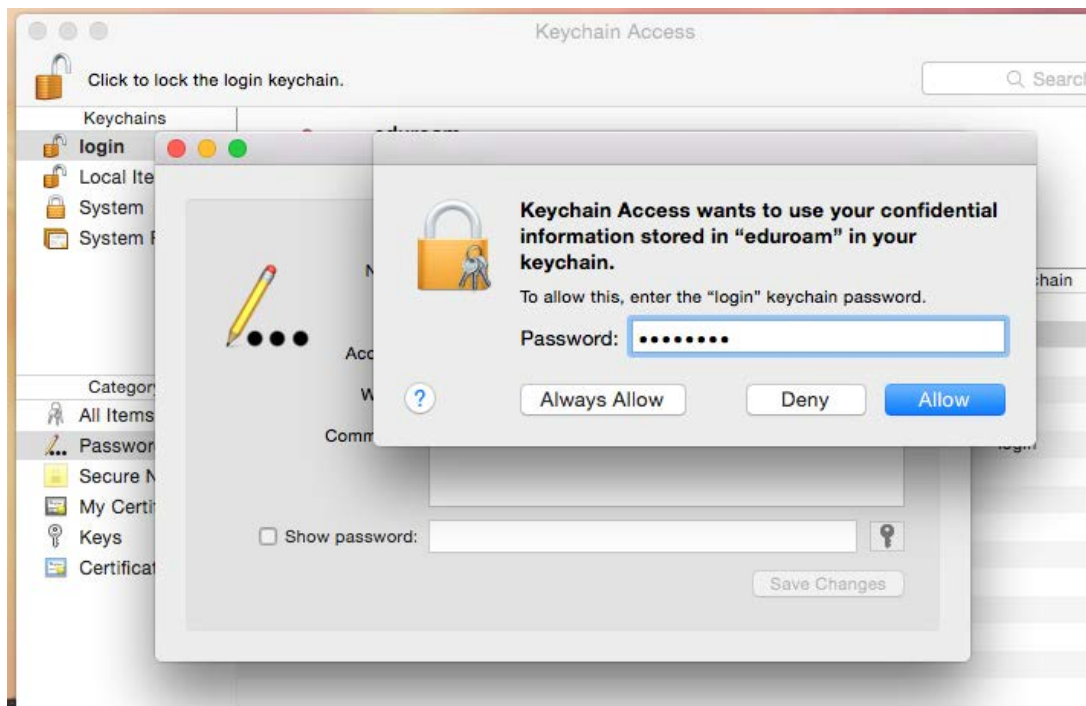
Keychain Access

Click to lock the login keychain.

Search

Keychains
login
Local Ite
System
System F

Category
All Items
Passwor
Secure N
My Certi
Keys
Certificat

N
Acc
W
Comm

Show password:

Save Changes

hain

Keychain Access wants to use your confidential information stored in "eduroam" in your keychain.

To allow this, enter the "login" keychain password.

Password: ••••••••

?

Always Allow

Deny

Allow